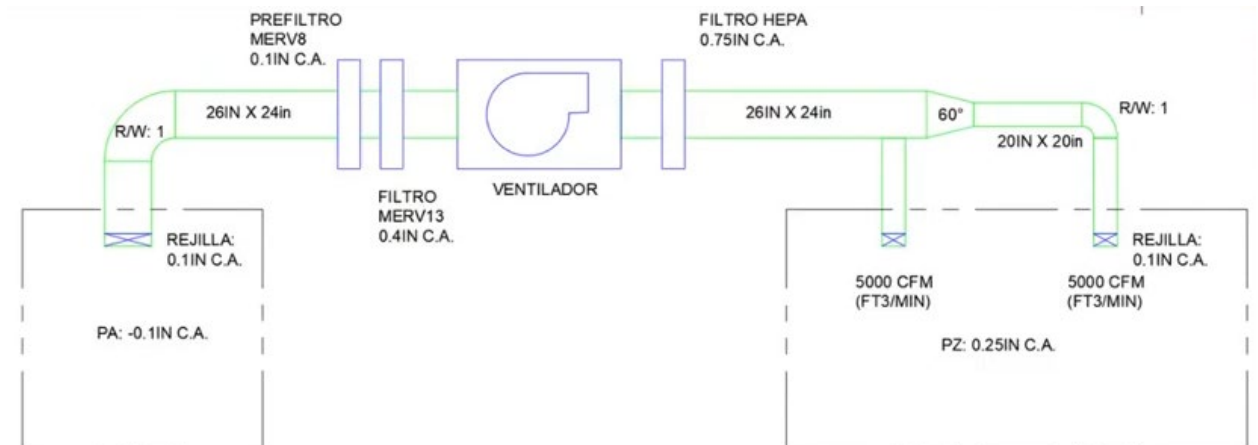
PREFILTRO
MERV8
0.1IN C.A.

FILTRO HEPA
0.75IN C.A.

R/W: 1

26IN X 24in

26IN X 24in

60°

R/W: 1

20IN X 20in

FILTRO
MERV13
0.4IN C.A.

VENTILADOR

REJILLA:
0.1IN C.A.

5000 CFM
(FT3/MIN)

5000 CFM
(FT3/MIN)

REJILLA:
0.1IN C.A.

PA: -0.1IN C.A.

PZ: 0.25IN C.A.